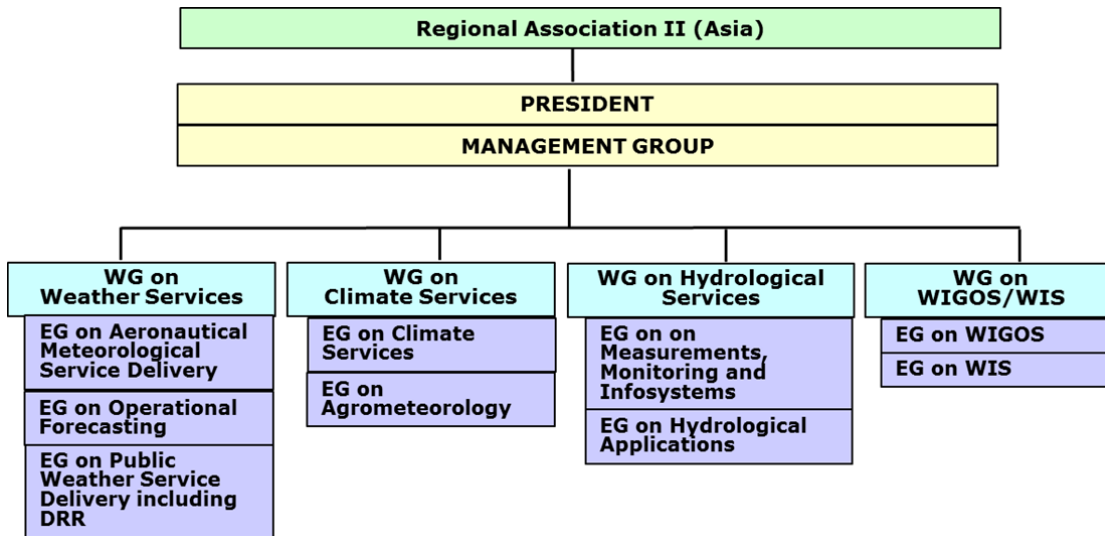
Regional Association II (Asia)

PRESIDENT

MANAGEMENT GROUP

WG on Weather Services

EG on Aeronautical Meteorological Service Delivery

EG on Operational Forecasting

EG on Public Weather Service Delivery including DRR

WG on Climate Services

EG on Climate Services

EG on Agrometeorology

WG on Hydrological Services

EG on on Measurements, Monitoring and Infosystems

EG on Hydrological Applications

WG on WIGOS/WIS

EG on WIGOS

EG on WIS